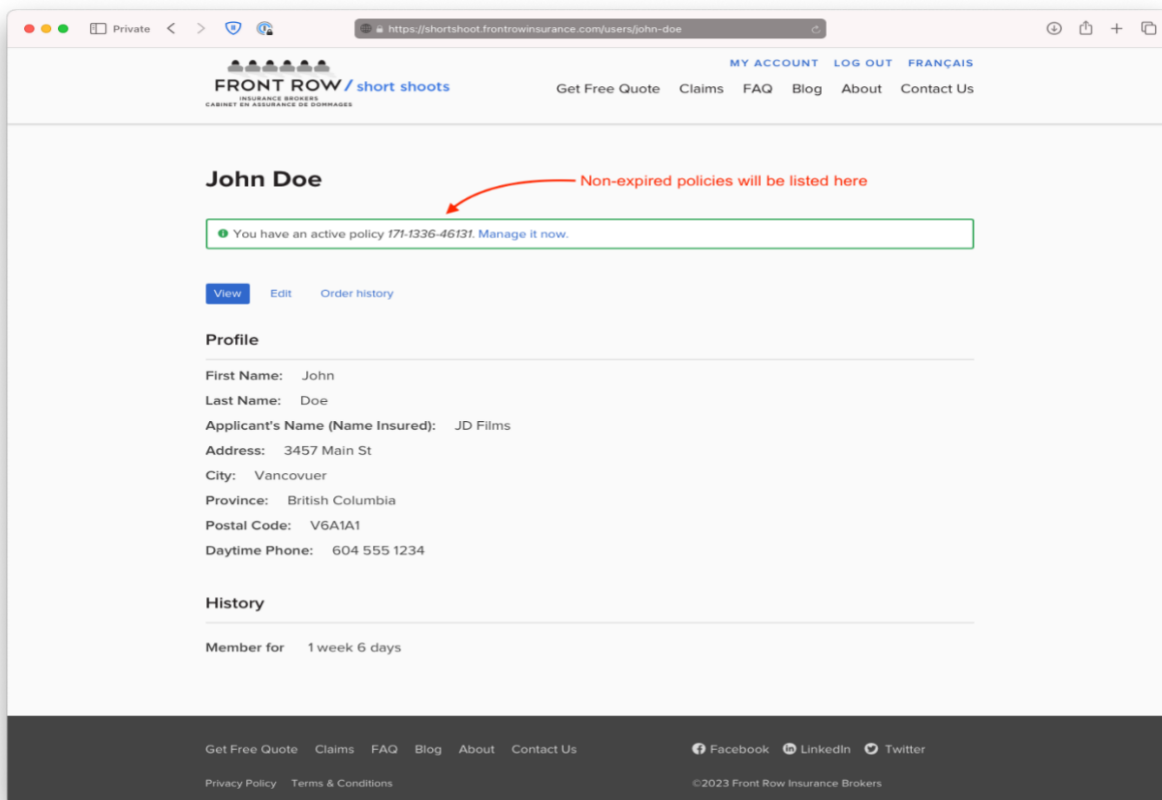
Private

https://shortshoot.frontrowinsurance.com/users/john-doe

FRONT ROW / short shoots
INSURANCE BROKERS
CABINET EN ASSURANCE DE DOMMAGES

MY ACCOUNT LOG OUT FRANÇAIS

Get Free Quote Claims FAQ Blog About Contact Us

John Doe

Non-expired policies will be listed here

You have an active policy 171-1336-46131. Manage it now.

View Edit Order history

Profile

First Name: John
Last Name: Doe
Applicant's Name (Name Insured): JD Films
Address: 3457 Main St
City: Vancovuer
Province: British Columbia
Postal Code: V6A1A1
Daytime Phone: 604 555 1234

History

Member for 1 week 6 days

Get Free Quote Claims FAQ Blog About Contact Us

Facebook LinkedIn Twitter

Privacy Policy Terms & Conditions

©2023 Front Row Insurance Brokers